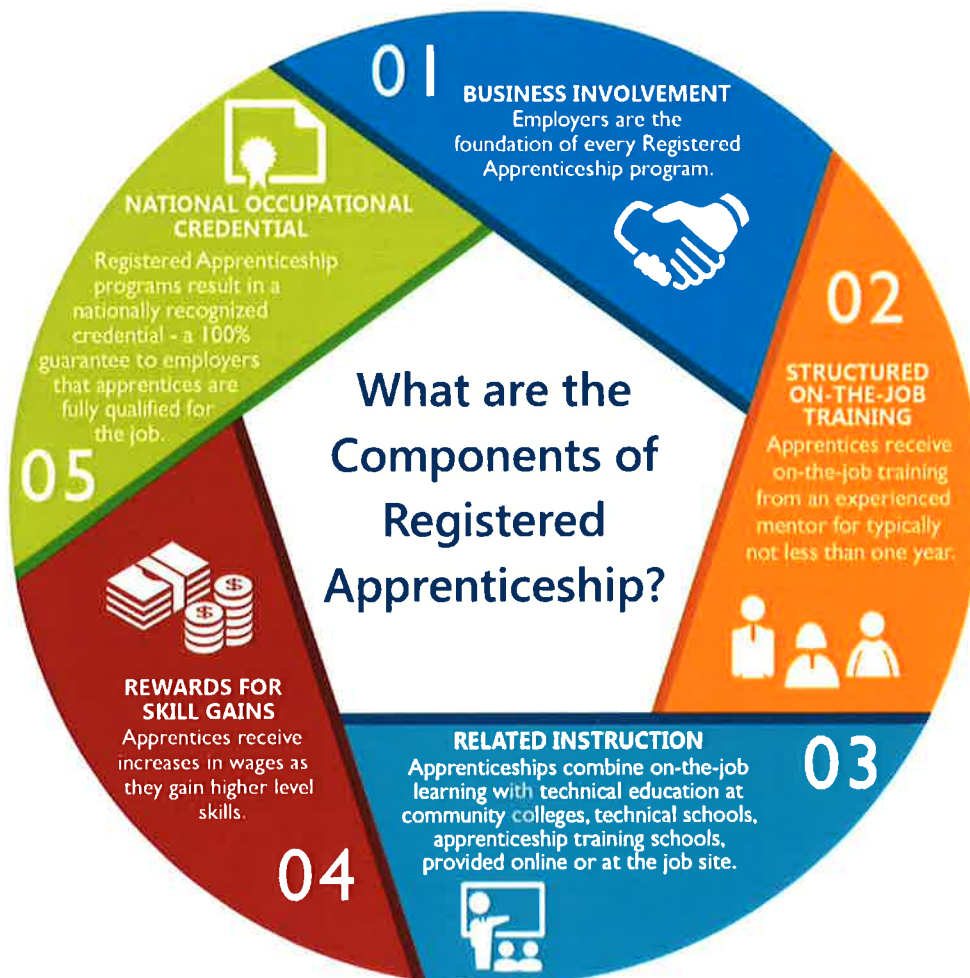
What are the Components of Registered Apprenticeship?

01
BUSINESS INVOLVEMENT
Employers are the foundation of every Registered Apprenticeship program.

02
STRUCTURED ON-THE-JOB TRAINING
Apprentices receive on-the-job training from an experienced mentor for typically not less than one year.

03
RELATED INSTRUCTION
Apprenticeships combine on-the-job learning with technical education at community colleges, technical schools, apprenticeship training schools, provided online or at the job site.

04
REWARDS FOR SKILL GAINS
Apprentices receive increases in wages as they gain higher level skills.

05
NATIONAL OCCUPATIONAL CREDENTIAL
Registered Apprenticeship programs result in a nationally recognized credential - a 100% guarantee to employers that apprentices are fully qualified for the job.